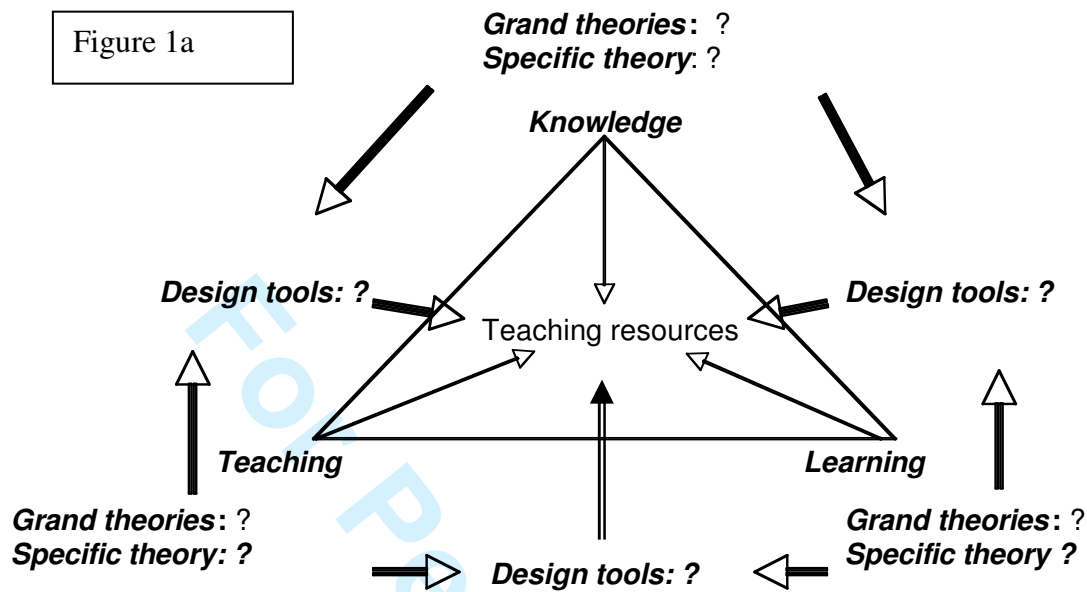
Figure 1a

Grand theories: ?
Specific theory: ?

Knowledge

Design tools: ?

Design tools: ?

Teaching resources

Teaching

Learning

Grand theories: ?
Specific theory: ?

Grand theories: ?
Specific theory ?

Design tools: ?

For Pe